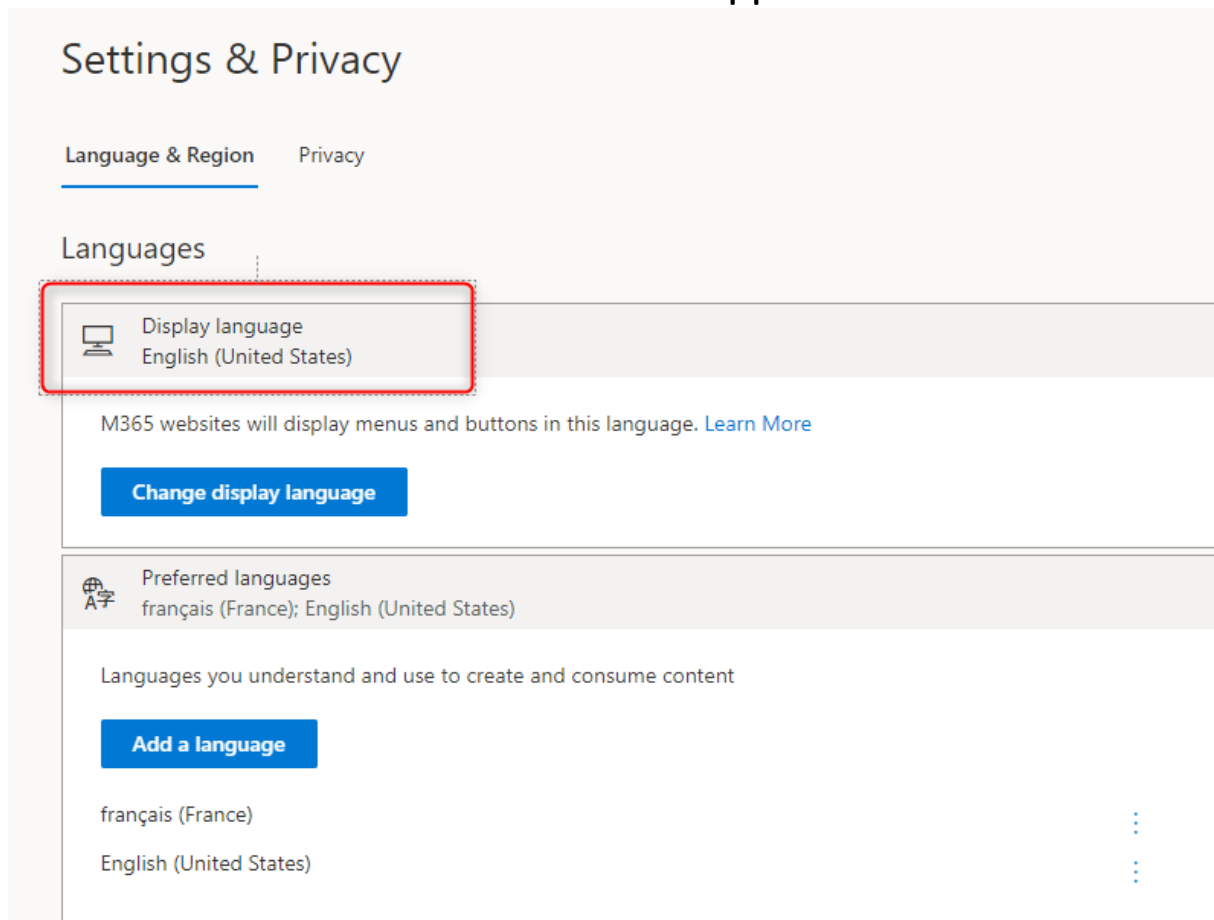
Settings & Privacy

Language & Region Privacy

Languages

Display language
English (United States)

M365 websites will display menus and buttons in this language. Learn More

Change display language

Preferred languages
français (France); English (United States)

Languages you understand and use to create and consume content

Add a language

français (France)

English (United States)